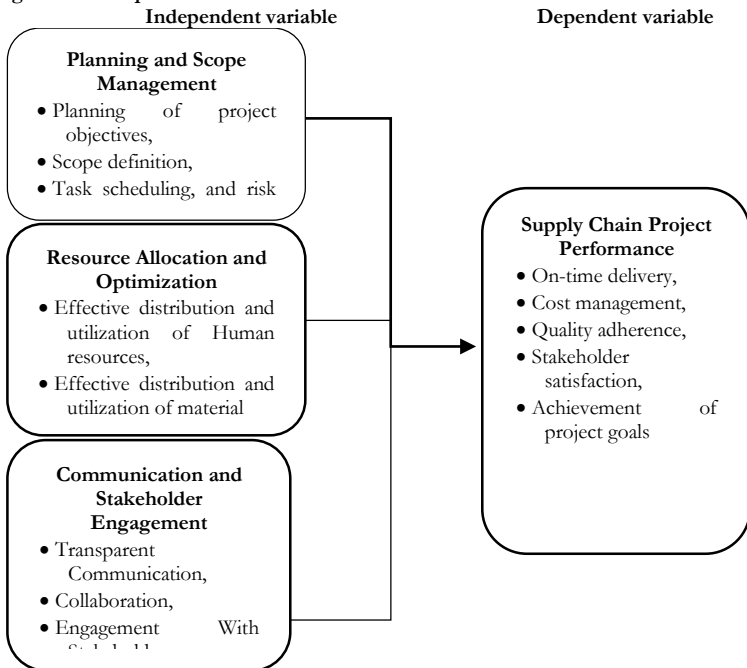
Independent variable

Dependent variable

Planning and Scope Management
- Planning of project objectives,
- Scope definition,
- Task scheduling, and risk

Resource Allocation and Optimization
- Effective distribution and utilization of Human resources,
- Effective distribution and utilization of material

Communication and Stakeholder Engagement
- Transparent Communication,
- Collaboration,
- Engagement With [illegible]

Supply Chain Project Performance
- On-time delivery,
- Cost management,
- Quality adherence,
- Stakeholder satisfaction,
- Achievement of project goals